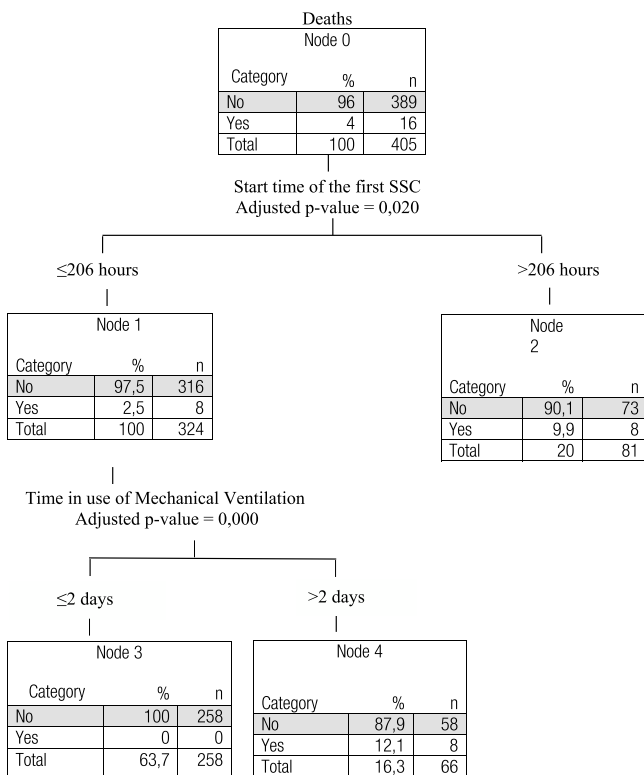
Deaths

Node 0

| Category | % | n |
|---|---|---|
| No | 96 | 389 |
| Yes | 4 | 16 |
| Total | 100 | 405 |

Start time of the first SSC
Adjusted p-value = 0,020

≤206 hours

>206 hours

Node 1

| Category | % | n |
|---|---|---|
| No | 97,5 | 316 |
| Yes | 2,5 | 8 |
| Total | 100 | 324 |

Node 2

| Category | % | n |
|---|---|---|
| No | 90,1 | 73 |
| Yes | 9,9 | 8 |
| Total | 20 | 81 |

Time in use of Mechanical Ventilation
Adjusted p-value = 0,000

≤2 days

>2 days

Node 3

| Category | % | n |
|---|---|---|
| No | 100 | 258 |
| Yes | 0 | 0 |
| Total | 63,7 | 258 |

Node 4

| Category | % | n |
|---|---|---|
| No | 87,9 | 58 |
| Yes | 12,1 | 8 |
| Total | 16,3 | 66 |